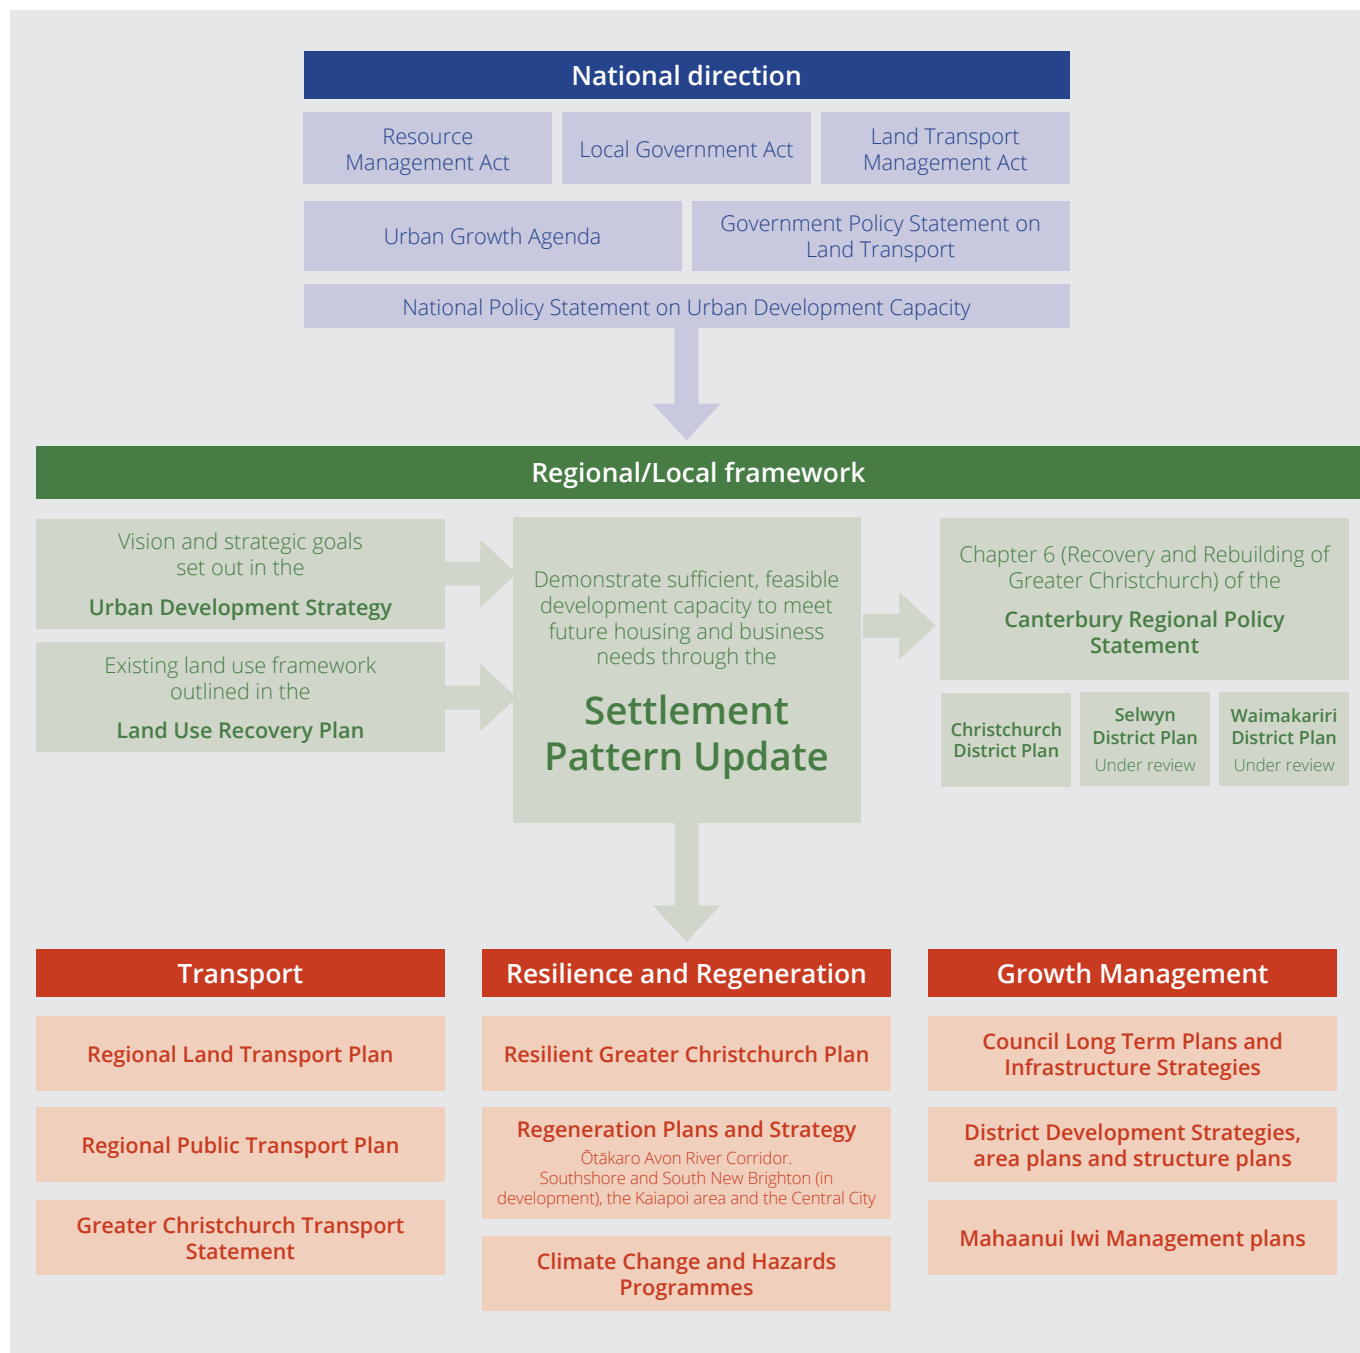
National direction

Resource Management Act

Local Government Act

Land Transport Management Act

Urban Growth Agenda

Government Policy Statement on Land Transport

National Policy Statement on Urban Development Capacity

Regional/Local framework

Vision and strategic goals set out in the

Urban Development Strategy

Existing land use framework outlined in the

Land Use Recovery Plan

Demonstrate sufficient, feasible development capacity to meet future housing and business needs through the

Settlement Pattern Update

Chapter 6 (Recovery and Rebuilding of Greater Christchurch) of the

Canterbury Regional Policy Statement

Christchurch District Plan

Selwyn District Plan
Under review

Waimakariri District Plan
Under review

Transport

Regional Land Transport Plan

Regional Public Transport Plan

Greater Christchurch Transport Statement

Resilience and Regeneration

Resilient Greater Christchurch Plan

Regeneration Plans and Strategy
Ōtākaro Avon River Corridor. Southshore and South New Brighton (in development), the Kaiapoi area and the Central City

Climate Change and Hazards Programmes

Growth Management

Council Long Term Plans and Infrastructure Strategies

District Development Strategies, area plans and structure plans

Mahaanui Iwi Management plans